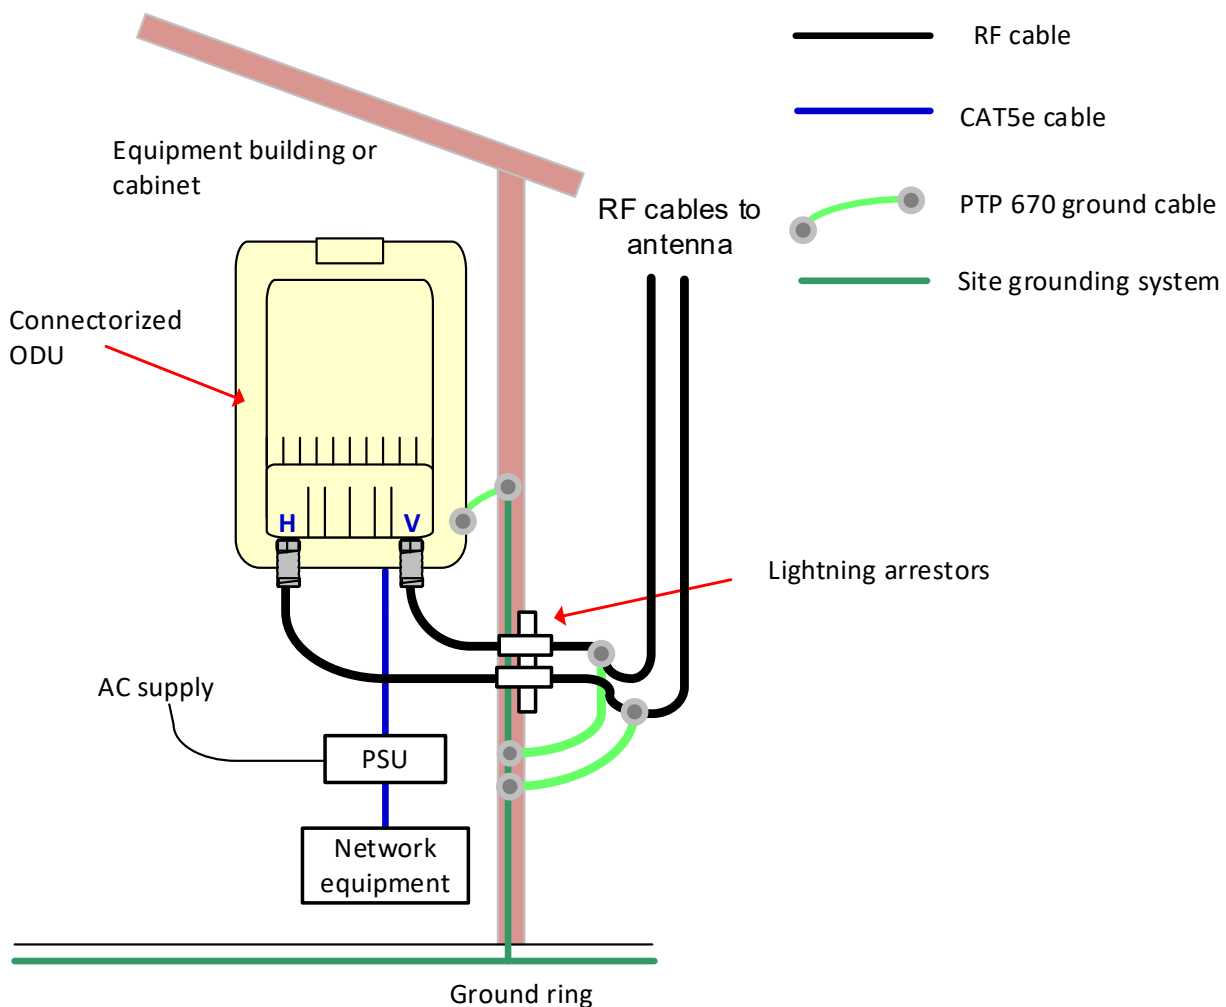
RF cable

CAT5e cable

PTP 670 ground cable

Site grounding system

Equipment building or cabinet

RF cables to antenna

Connectorized ODU

H

V

Lightning arrestors

AC supply

PSU

Network equipment

Ground ring